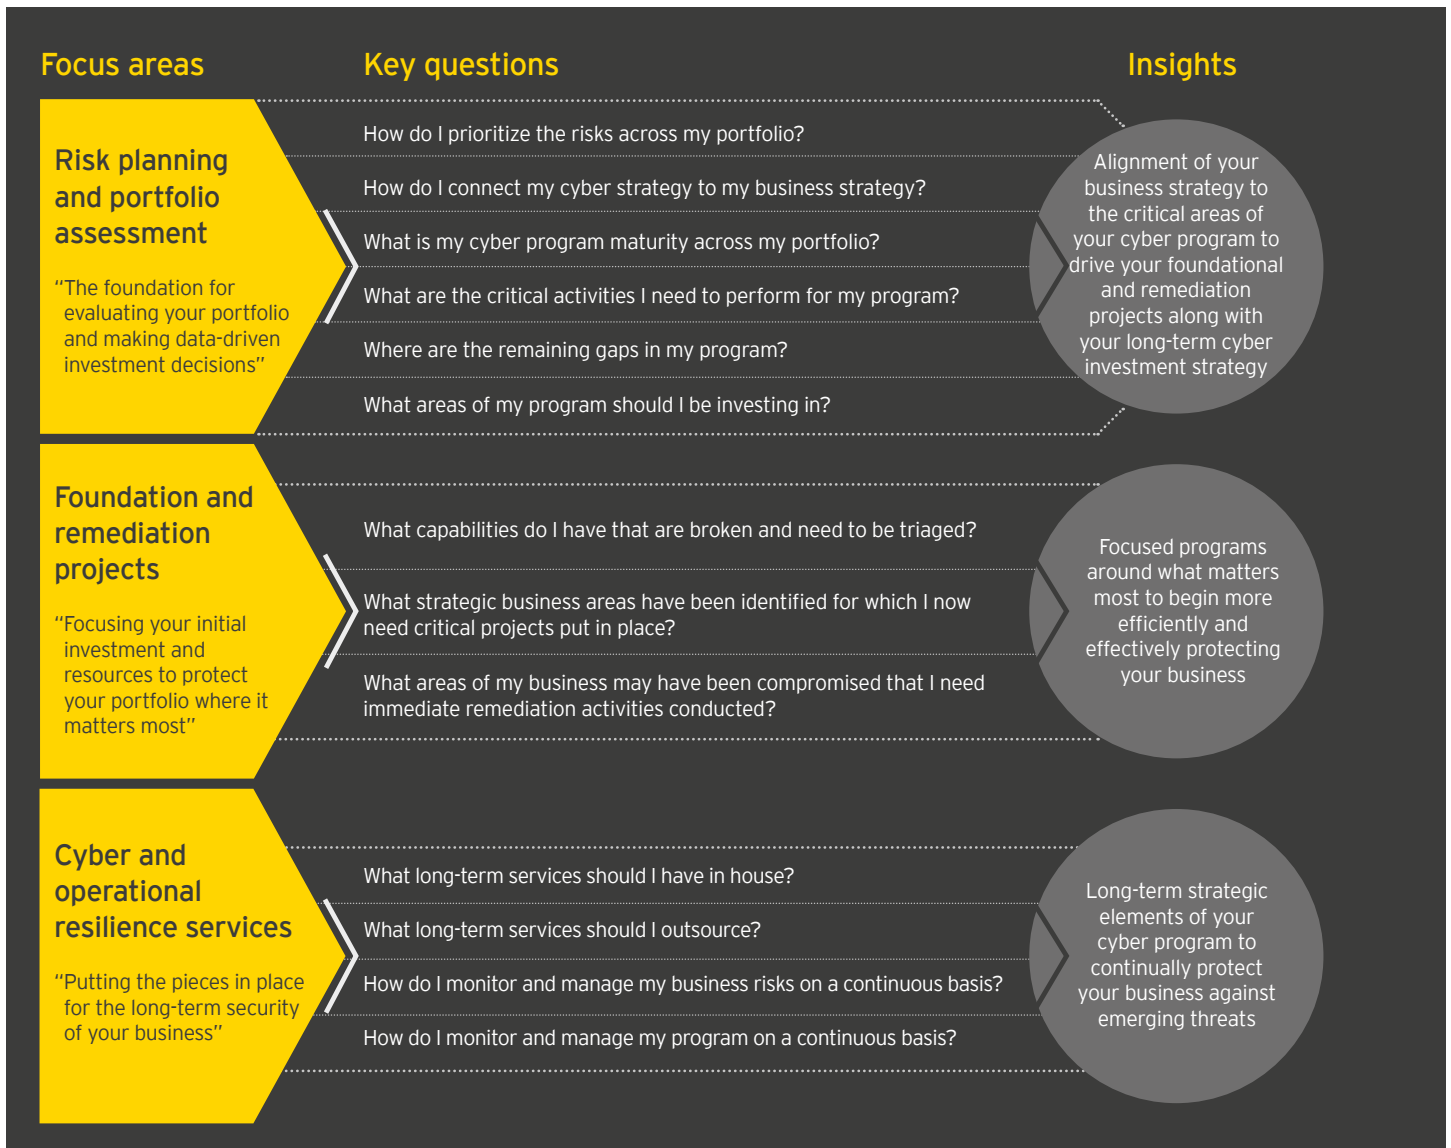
Focus areas

Key questions

Insights

Risk planning and portfolio assessment

"The foundation for evaluating your portfolio and making data-driven investment decisions"

How do I prioritize the risks across my portfolio?

How do I connect my cyber strategy to my business strategy?

What is my cyber program maturity across my portfolio?

What are the critical activities I need to perform for my program?

Where are the remaining gaps in my program?

What areas of my program should I be investing in?

Alignment of your business strategy to the critical areas of your cyber program to drive your foundational and remediation projects along with your long-term cyber investment strategy

Foundation and remediation projects

"Focusing your initial investment and resources to protect your portfolio where it matters most"

What capabilities do I have that are broken and need to be triaged?

What strategic business areas have been identified for which I now need critical projects put in place?

What areas of my business may have been compromised that I need immediate remediation activities conducted?

Focused programs around what matters most to begin more efficiently and effectively protecting your business

Cyber and operational resilience services

"Putting the pieces in place for the long-term security of your business"

What long-term services should I have in house?

What long-term services should I outsource?

How do I monitor and manage my business risks on a continuous basis?

How do I monitor and manage my program on a continuous basis?

Long-term strategic elements of your cyber program to continually protect your business against emerging threats